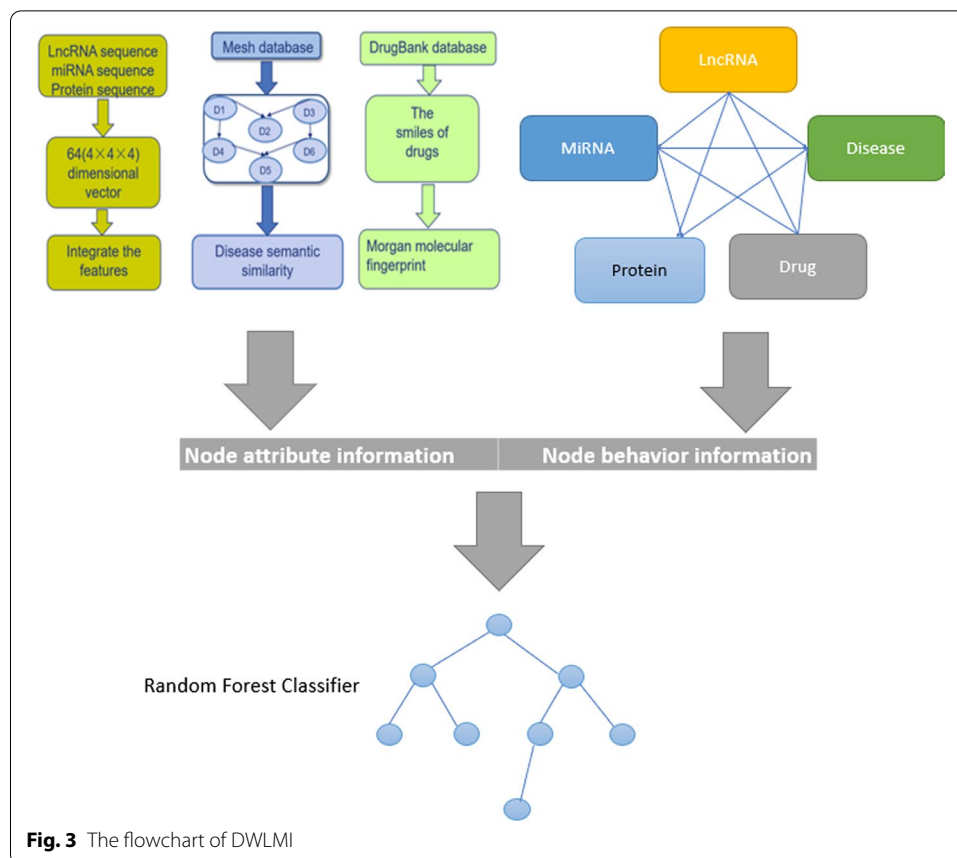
LncRNA sequence
miRNA sequence
Protein sequence

64(4×4×4) dimensional vector

Integrate the features

Mesh database

D1
D2
D3
D4
D5
D6

Disease semantic similarity

DrugBank database

The smiles of drugs

Morgan molecular fingerprint

LncRNA

MiRNA

Disease

Protein

Drug

Node attribute information

Node behavior information

Random Forest Classifier

**Fig. 3** The flowchart of DWLMI